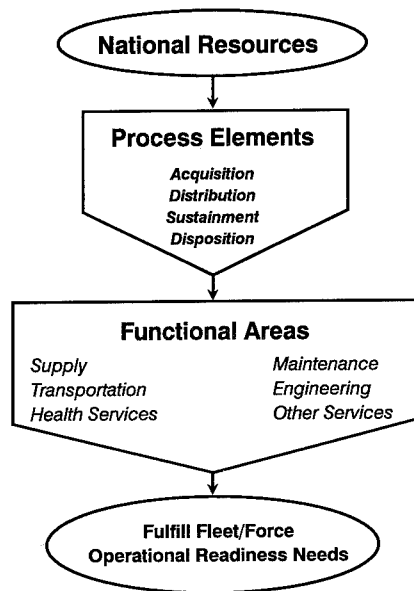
National Resources

Process Elements

Acquisition
Distribution
Sustainment
Disposition

Functional Areas

Supply
Transportation
Health Services

Maintenance
Engineering
Other Services

Fulfill Fleet/Force
Operational Readiness Needs